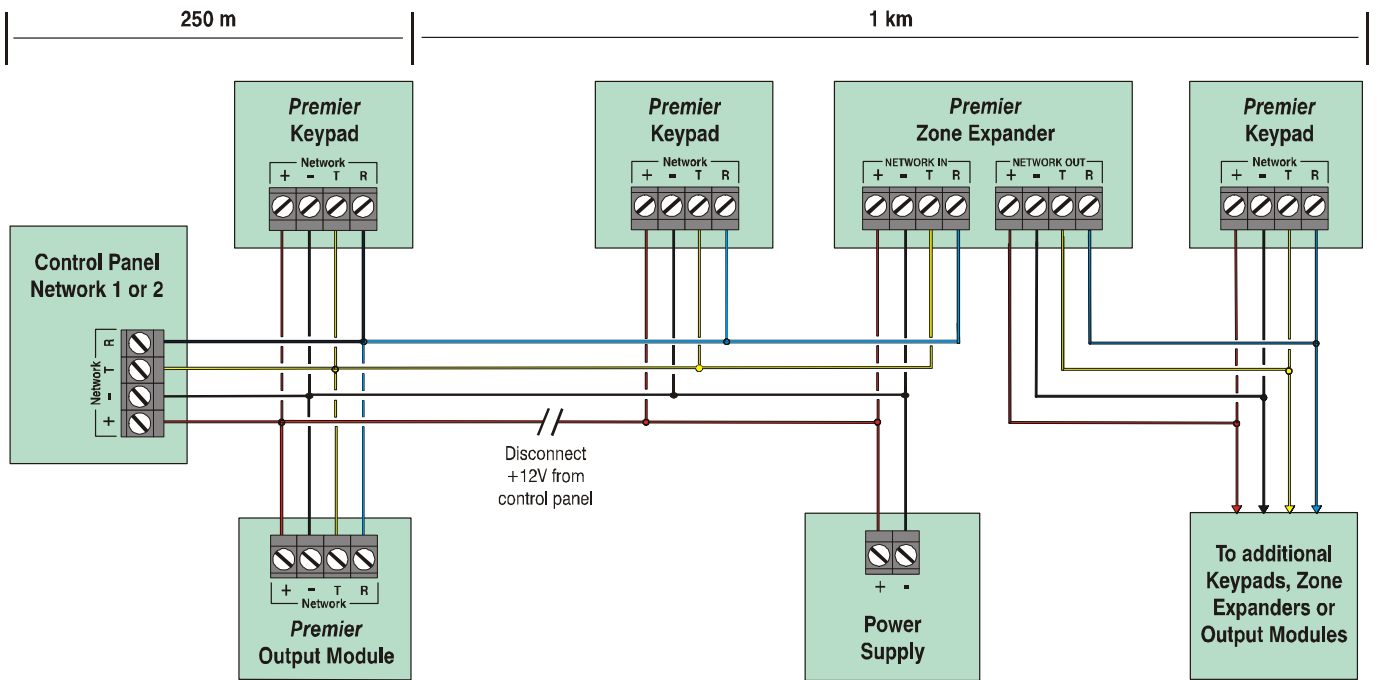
250 m

1 km

Premier
Keypad

Network
+ - T R

Premier
Keypad

Network
+ - T R

Premier
Zone Expander

NETWORK IN
+ - T R

NETWORK OUT
+ - T R

Premier
Keypad

Network
+ - T R

Control Panel
Network 1 or 2

Network
R
T
-
+

Disconnect
+12V from
control panel

+ - T R
Network

Premier
Output Module

+ -

Power
Supply

To additional
Keypads, Zone
Expanders or
Output Modules